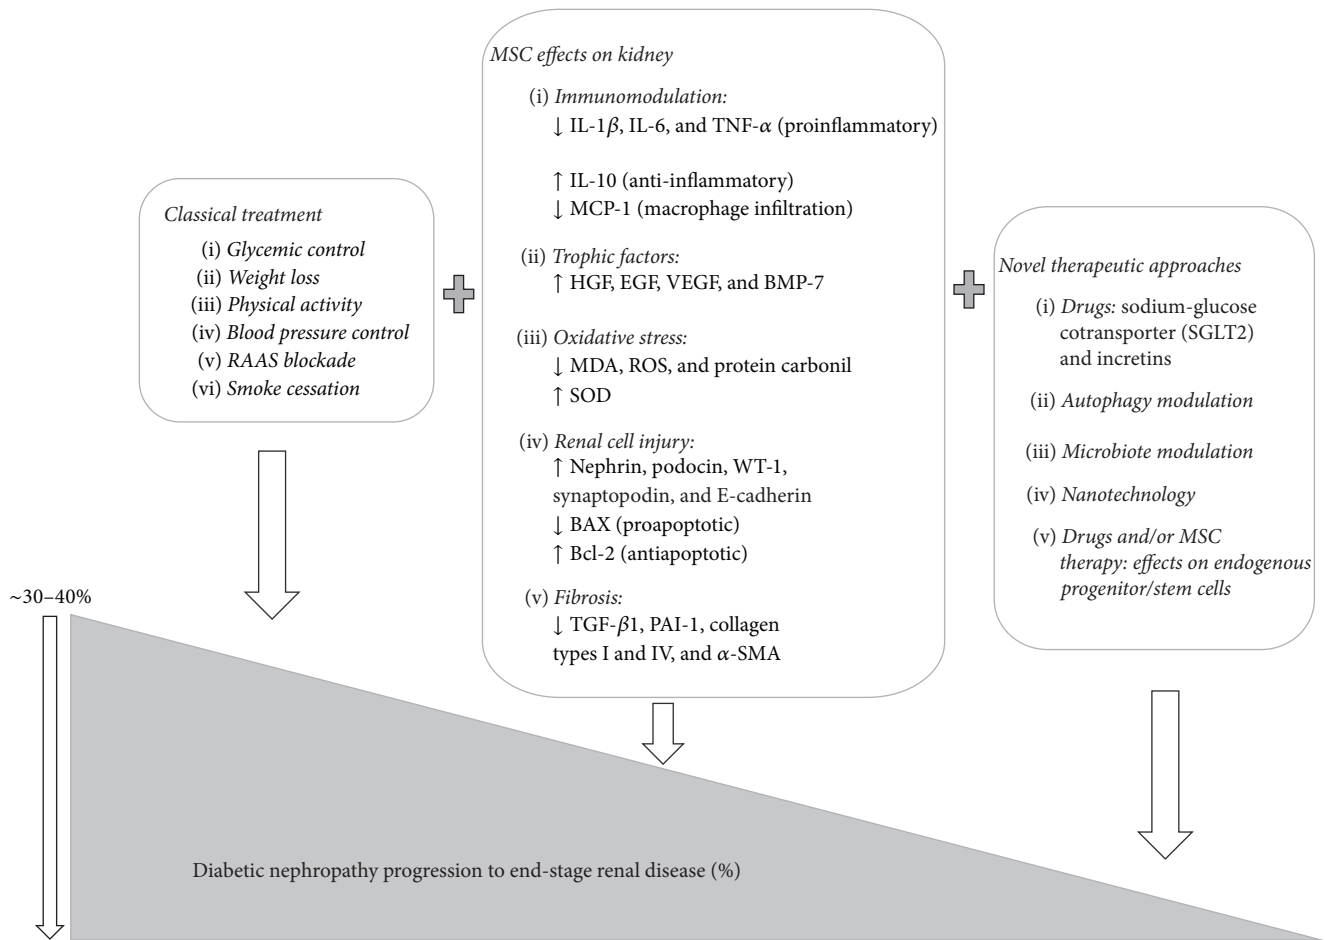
Classical treatment

(i) Glycemic control
(ii) Weight loss
(iii) Physical activity
(iv) Blood pressure control
(v) RAAS blockade
(vi) Smoke cessation

MSC effects on kidney

(i) Immunomodulation:
↓ IL-1$\beta$, IL-6, and TNF-$\alpha$ (proinflammatory)

↑ IL-10 (anti-inflammatory)
↓ MCP-1 (macrophage infiltration)

(ii) Trophic factors:
↑ HGF, EGF, VEGF, and BMP-7

(iii) Oxidative stress:
↓ MDA, ROS, and protein carbonil
↑ SOD

(iv) Renal cell injury:
↑ Nephrin, podocin, WT-1, synaptopodin, and E-cadherin
↓ BAX (proapoptotic)
↑ Bcl-2 (antiapoptotic)

(v) Fibrosis:
↓ TGF-$\beta$1, PAI-1, collagen types I and IV, and $\alpha$-SMA

Novel therapeutic approaches

(i) Drugs: sodium-glucose cotransporter (SGLT2) and incretins
(ii) Autophagy modulation
(iii) Microbiote modulation
(iv) Nanotechnology
(v) Drugs and/or MSC therapy: effects on endogenous progenitor/stem cells

~30–40%

Diabetic nephropathy progression to end-stage renal disease (%)